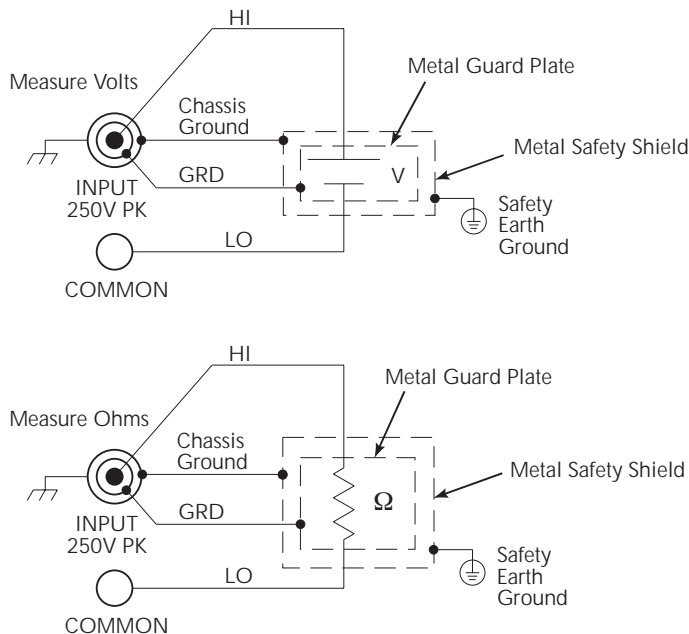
Measure Volts

HI

Metal Guard Plate

Chassis Ground

Metal Safety Shield

GRD

V

INPUT 250V PK

Safety Earth Ground

LO

COMMON

Measure Ohms

HI

Metal Guard Plate

Chassis Ground

Metal Safety Shield

GRD

Ω

INPUT 250V PK

Safety Earth Ground

LO

COMMON